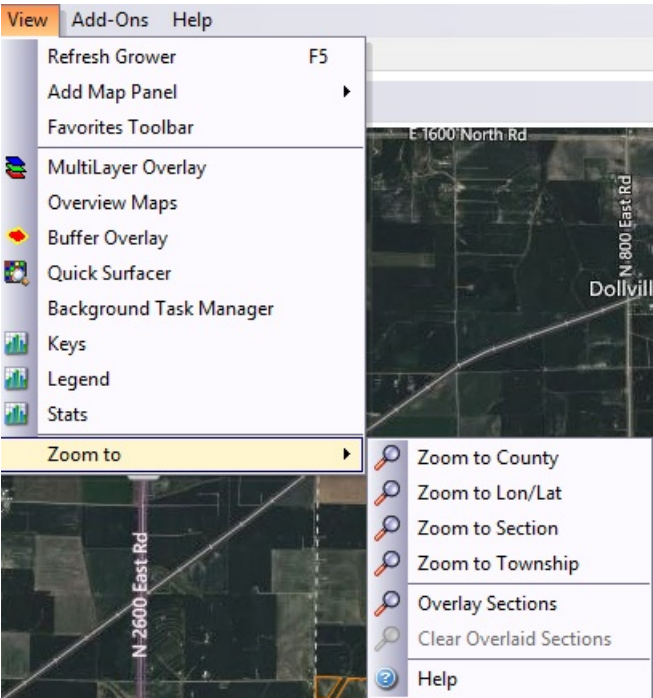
View Add-Ons Help

Refresh Grower F5
Add Map Panel
Favorites Toolbar
MultiLayer Overlay
Overview Maps
Buffer Overlay
Quick Surfacer
Background Task Manager
Keys
Legend
Stats
Zoom to

Zoom to County
Zoom to Lon/Lat
Zoom to Section
Zoom to Township
Overlay Sections
Clear Overlaid Sections
Help

E 1600 North Rd
N 800 East Rd
Dollvill
N 2600 East Rd